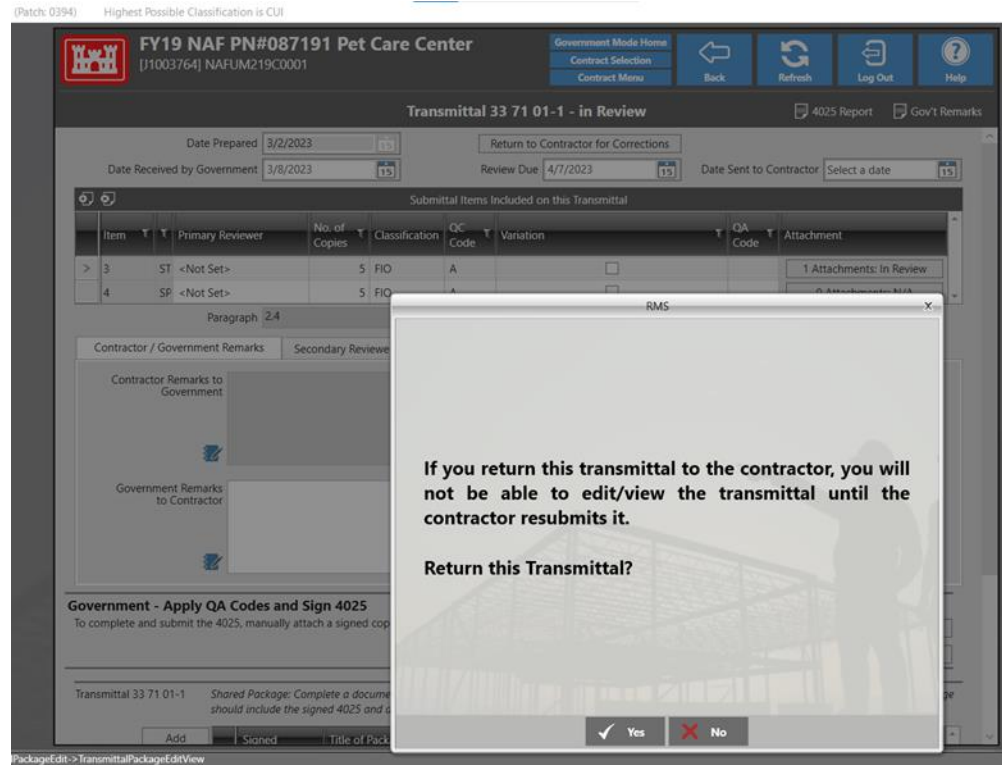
(Patch: 0394) Highest Possible Classification is CUI

FY19 NAF PN#087191 Pet Care Center
[J1003764] NAFUM219C0001

Government Mode Home
Contract Selection
Contract Menu

Back
Refresh
Log Out
Help

Transmittal 33 71 01-1 - in Review

4025 Report
Gov't Remarks

Date Prepared 3/2/2023
Return to Contractor for Corrections
Date Received by Government 3/8/2023
Review Due 4/7/2023
Date Sent to Contractor Select a date

Submittal Items Included on this Transmittal

| Item | | Primary Reviewer | No. of Copies | Classification | QC Code | Variation | QA Code | Attachment |
|---|---|---|---|---|---|---|---|---|
| 3 | ST | <Not Set> | 5 | FIO | A | ☐ | | 1 Attachments: In Review |
| 4 | SP | <Not Set> | 5 | FIO | A | ☐ | | 0 Attachments: N/A |

Paragraph 2.4

Contractor / Government Remarks
Secondary Reviewe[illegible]

Contractor Remarks to Government

Government Remarks to Contractor

Government - Apply QA Codes and Sign 4025
To complete and submit the 4025, manually attach a signed cop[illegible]

Transmittal 33 71 01-1
Shared Package: Complete a docume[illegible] should include the signed 4025 and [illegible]

Add
Signed
Title of Pack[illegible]

RMS

If you return this transmittal to the contractor, you will not be able to edit/view the transmittal until the contractor resubmits it.

Return this Transmittal?

Yes
No

PackageEdit->TransmittalPackageEditView